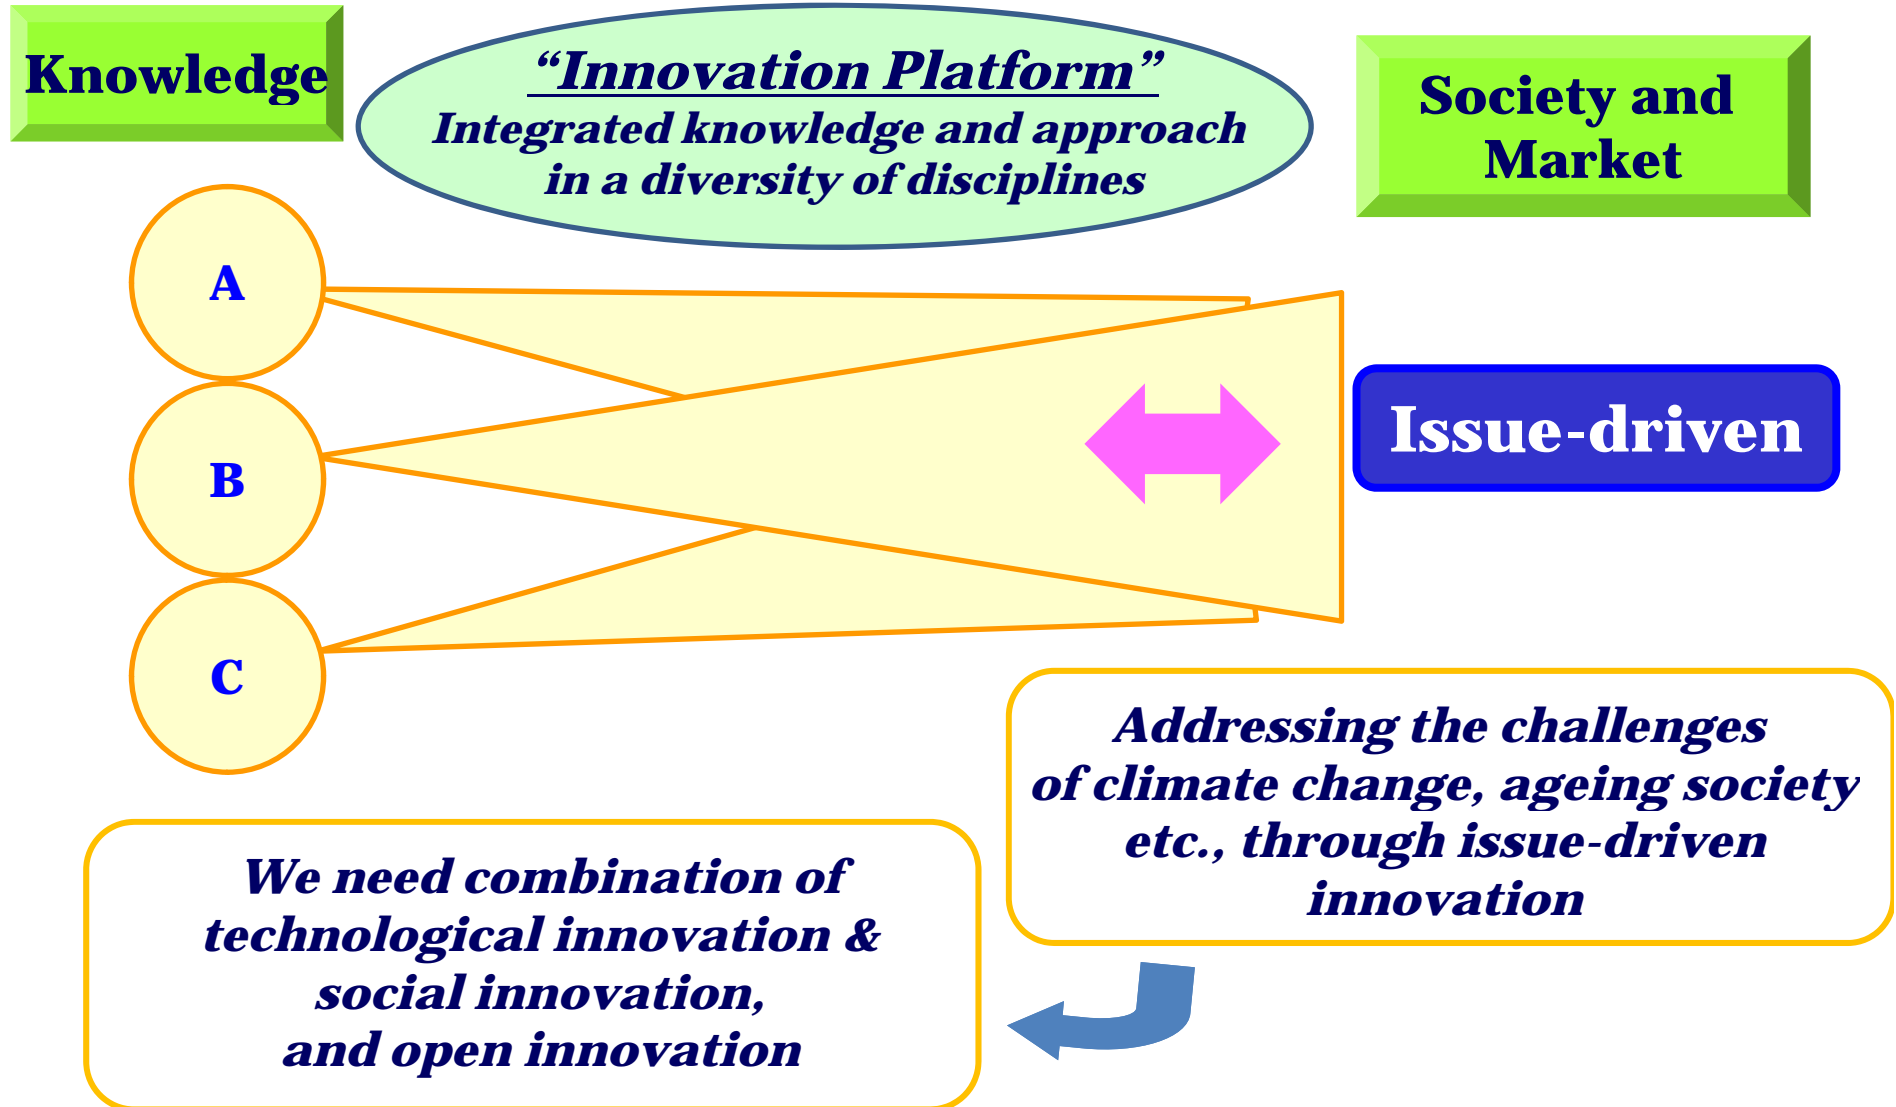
Knowledge

"Innovation Platform"
Integrated knowledge and approach in a diversity of disciplines

Society and Market

A

B

C

Issue-driven

Addressing the challenges of climate change, ageing society etc., through issue-driven innovation

We need combination of technological innovation & social innovation, and open innovation